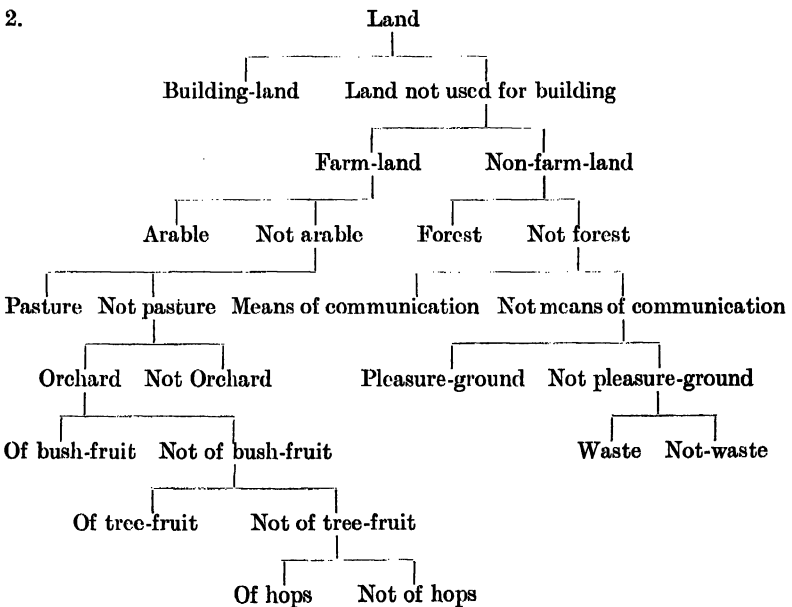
2.

Land

Building-land

Land not used for building

Farm-land

Non-farm-land

Arable

Not arable

Forest

Not forest

Pasture

Not pasture

Means of communication

Not means of communication

Orchard

Not Orchard

Pleasure-ground

Not pleasure-ground

Of bush-fruit

Not of bush-fruit

Waste

Not-waste

Of tree-fruit

Not of tree-fruit

Of hops

Not of hops